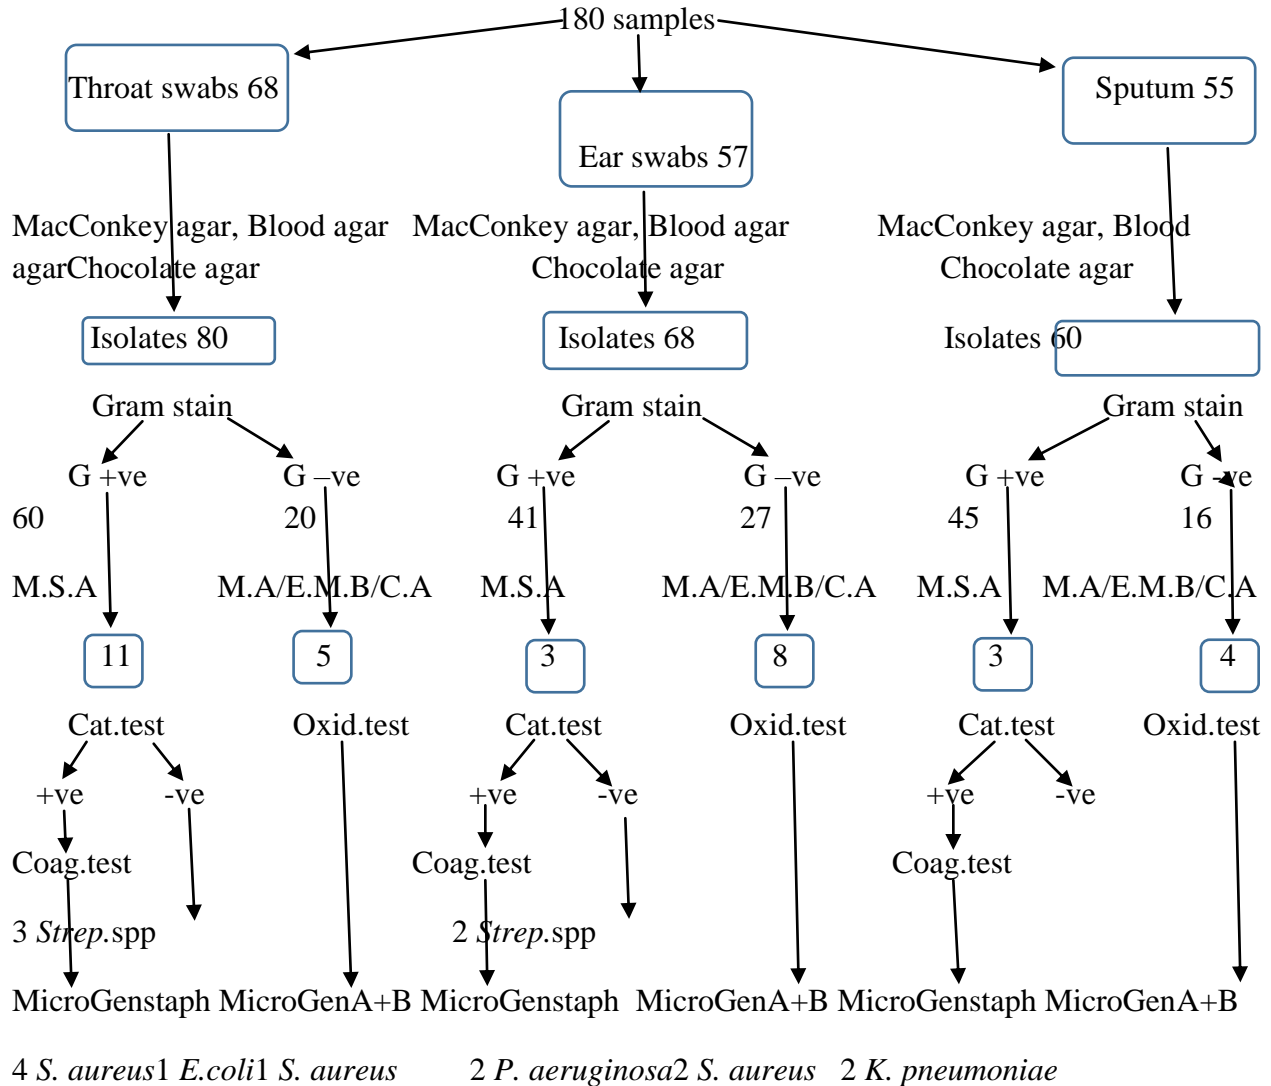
180 samples

Throat swabs 68

Ear swabs 57

Sputum 55

MacConkey agar, Blood agar agarChocolate agar

MacConkey agar, Blood agar Chocolate agar

MacConkey agar, Blood Chocolate agar

Isolates 80

Isolates 68

Isolates 60

Gram stain

G +ve 60

G –ve 20

M.S.A

M.A/E.M.B/C.A

11

5

Cat.test

+ve

-ve

Coag.test

3 *Strep*.spp

MicroGenstaph

Oxid.test

MicroGenA+B

Gram stain

G +ve 41

G –ve 27

M.S.A

M.A/E.M.B/C.A

3

8

Cat.test

+ve

-ve

Coag.test

2 *Strep*.spp

MicroGenstaph

Oxid.test

MicroGenA+B

Gram stain

G +ve 45

G -ve 16

M.S.A

M.A/E.M.B/C.A

3

4

Cat.test

+ve

-ve

Coag.test

MicroGenstaph

Oxid.test

MicroGenA+B

4 *S. aureus*1 *E.coli*1 *S. aureus* 2 *P. aeruginosa*2 *S. aureus* 2 *K. pneumoniae*